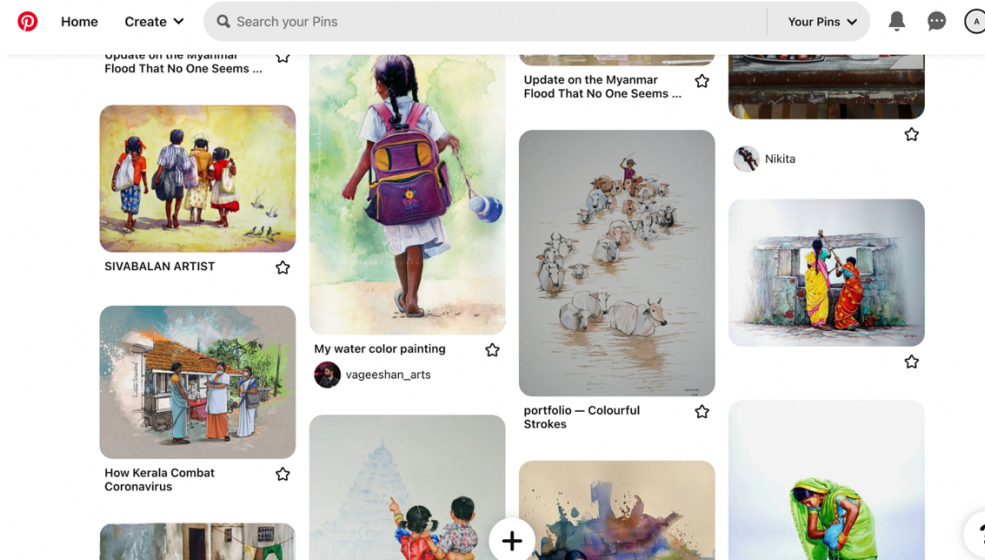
Home
Create
Search your Pins
Your Pins
A

Update on the Myanmar Flood That No One Seems ...

SIVABALAN ARTIST

How Kerala Combat Coronavirus

My water color painting
vageeshan_arts

Update on the Myanmar Flood That No One Seems ...

portfolio — Colourful Strokes

Nikita